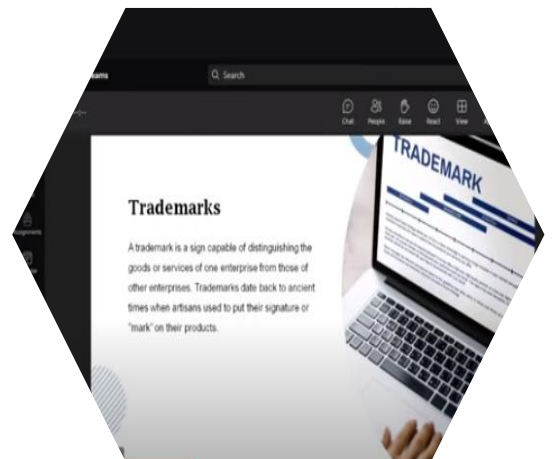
eams

Search

Chat People Raise React View

Assignments

Trademarks

A trademark is a sign capable of distinguishing the goods or services of one enterprise from those of other enterprises. Trademarks date back to ancient times when artisans used to put their signature or "mark" on their products.

TRADEMARK